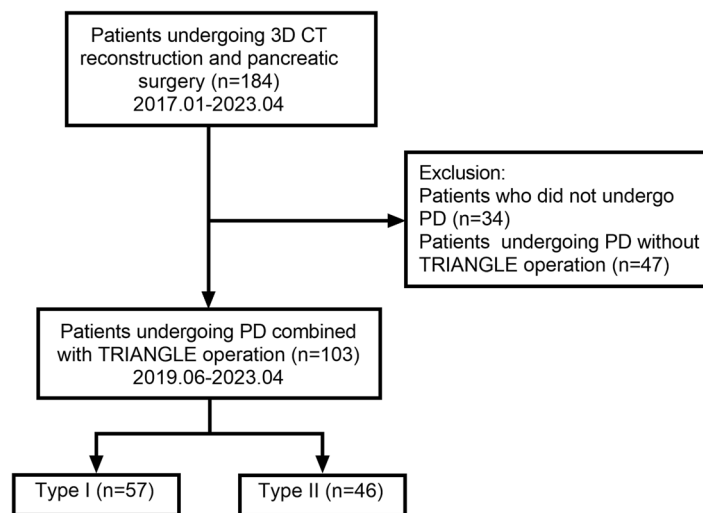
Patients undergoing 3D CT reconstruction and pancreatic surgery (n=184)
2017.01-2023.04

Exclusion:
Patients who did not undergo PD (n=34)
Patients undergoing PD without TRIANGLE operation (n=47)

Patients undergoing PD combined with TRIANGLE operation (n=103)
2019.06-2023.04

Type I (n=57)

Type II (n=46)